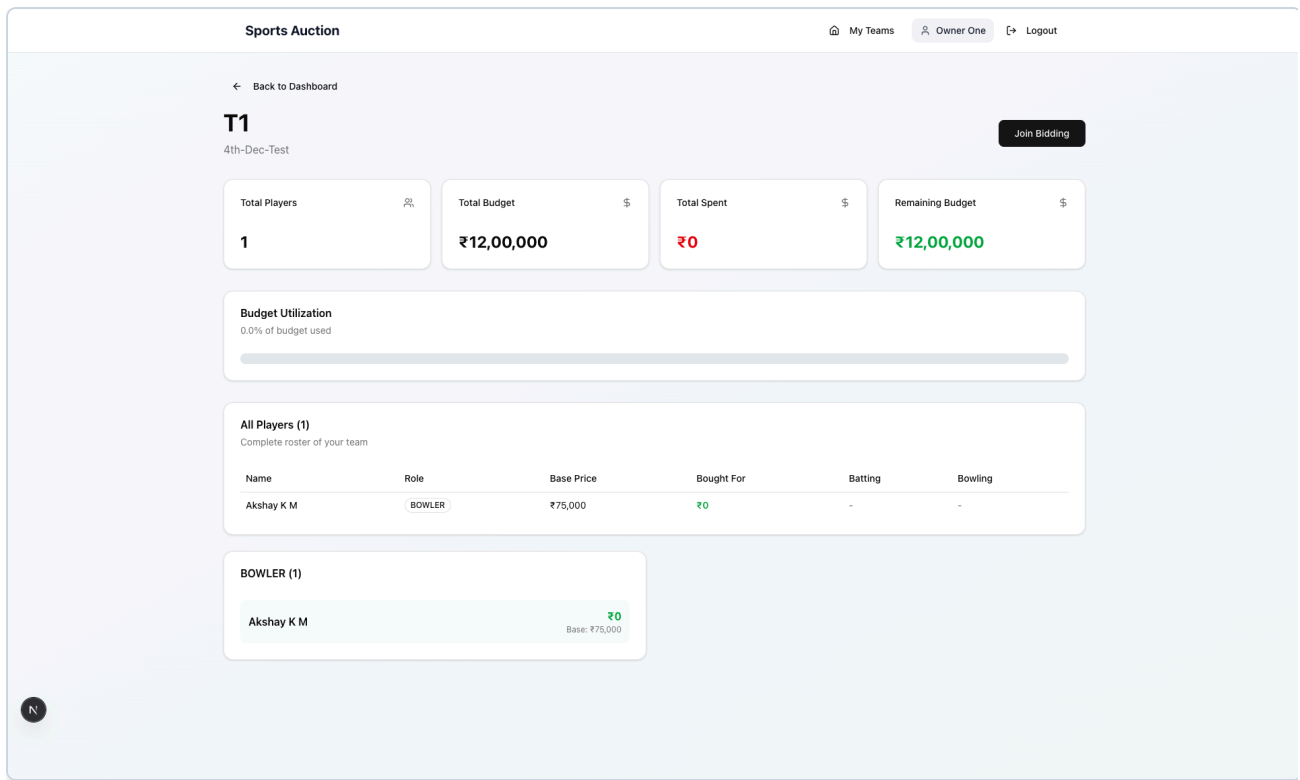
Sports Auction

My Teams Owner One Logout

Back to Dashboard

T1

4th-Dec-Test

Join Bidding

Total Players

1

Total Budget

₹12,00,000

Total Spent

₹0

Remaining Budget

₹12,00,000

Budget Utilization

0.0% of budget used

All Players (1)

Complete roster of your team

| Name | Role | Base Price | Bought For | Batting | Bowling |
|---|---|---|---|---|---|
| Akshay K M | BOWLER | ₹75,000 | ₹0 | - | - |

BOWLER (1)

Akshay K M

₹0

Base: ₹75,000

N